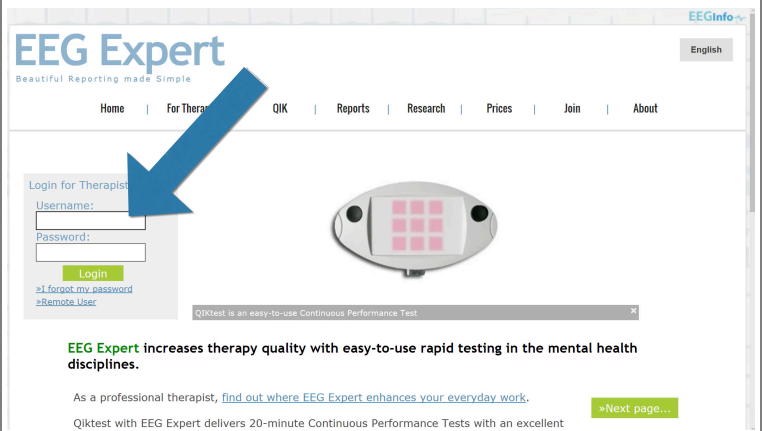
EEGInfo

EEG Expert

Beautiful Reporting made Simple

English

Home | For Therap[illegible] | QIK | Reports | Research | Prices | Join | About

Login for Therapist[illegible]

Username:

Password:

Login

»I forgot my password

»Remote User

QIKtest is an easy-to-use Continuous Performance Test

EEG Expert increases therapy quality with easy-to-use rapid testing in the mental health disciplines.

As a professional therapist, find out where EEG Expert enhances your everyday work.

»Next page...

Qiktest with EEG Expert delivers 20-minute Continuous Performance Tests with an excellent